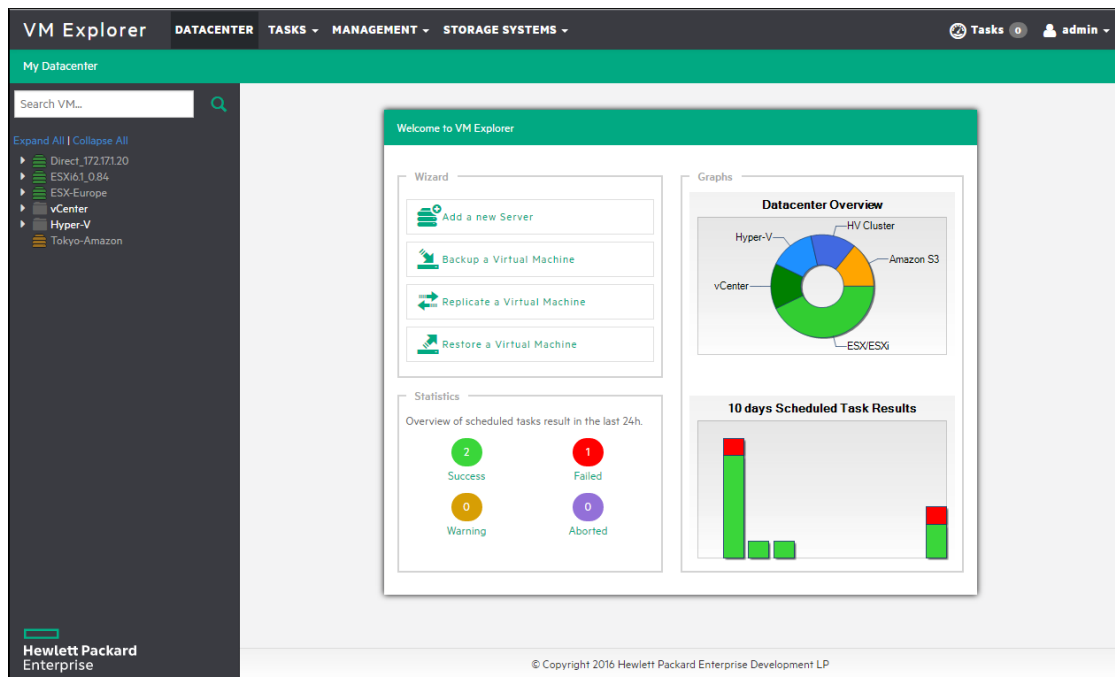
VM Explorer DATACENTER TASKS ▾ MANAGEMENT ▾ STORAGE SYSTEMS ▾ Tasks 0 admin ▾

My Datacenter

Search VM...

Expand All | Collapse All

Direct_172.17.1.20
ESXi6.1_0.84
ESX-Europe
vCenter
Hyper-V
Tokyo-Amazon

Welcome to VM Explorer

Wizard

Add a new Server

Backup a Virtual Machine

Replicate a Virtual Machine

Restore a Virtual Machine

Statistics

Overview of scheduled tasks result in the last 24h.

2
Success

1
Failed

0
Warning

0
Aborted

Graphs

Datacenter Overview

Hyper-V
HV Cluster
Amazon S3
vCenter
ESX/ESXi

10 days Scheduled Task Results

Hewlett Packard Enterprise

© Copyright 2016 Hewlett Packard Enterprise Development LP